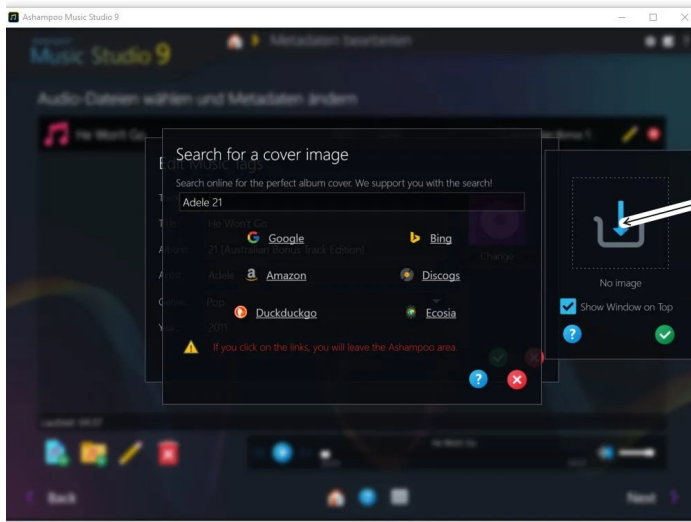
Ashampoo Music Studio 9

Music Studio 9

Metadaten bearbeiten

Audio-Dateien wählen und Metadaten ändern

He Won't Go

Edit Music Tags

Search for a cover image

Search online for the perfect album cover. We support you with the search!

Adele 21

He Won't Go

21 (Australian Bonus Track Edition)

Adele

Pop

2011

Google

Bing

Amazon

Discogs

Duckduckgo

Ecosia

Change

If you click on the links, you will leave the Ashampoo area.

No image

Show Window on Top

Laufzeit: 04:37

He Won't Go

Back

Next